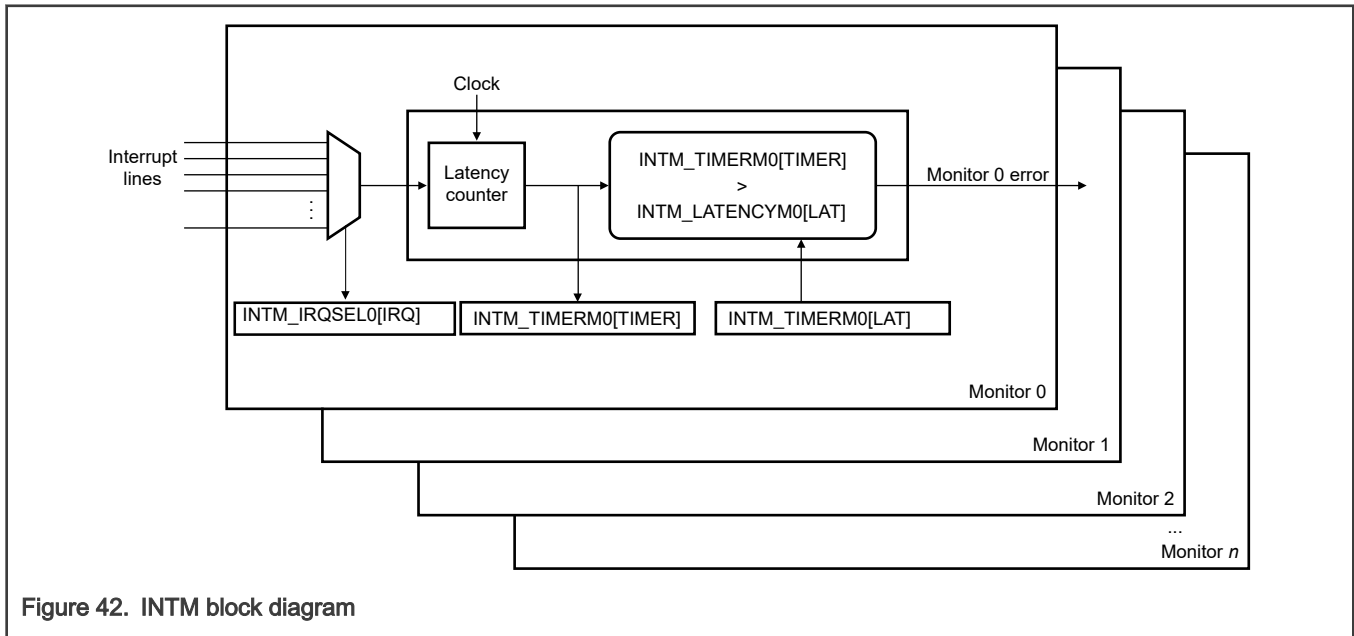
Clock

Interrupt lines

Latency counter

INTM_TIMERM0[TIMER]
>
INTM_LATENCYM0[LAT]

Monitor 0 error

INTM_IRQSEL0[IRQ]

INTM_TIMERM0[TIMER]

INTM_TIMERM0[LAT]

Monitor 0

Monitor 1

Monitor 2

...

Monitor *n*

Figure 42. INTM block diagram